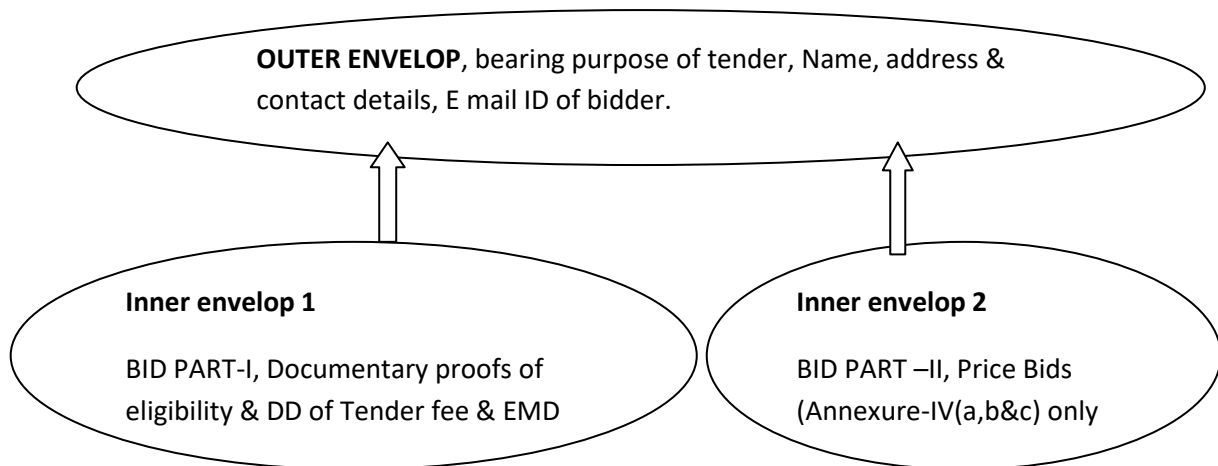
**OUTER ENVELOP**, bearing purpose of tender, Name, address & contact details, E mail ID of bidder.

**Inner envelop 1**

BID PART-I, Documentary proofs of eligibility & DD of Tender fee & EMD

**Inner envelop 2**

BID PART –II, Price Bids (Annexure-IV(a,b&c) only